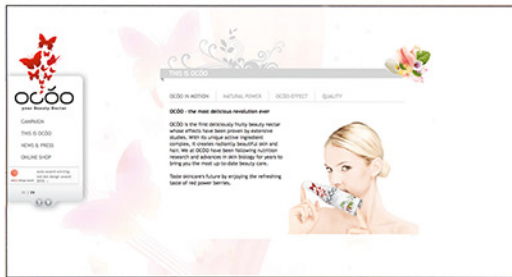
OCÓO
your Beauty Nectar

CAMPAIGN
THIS IS OCÓO
NEWS & PRESS
ONLINE SHOP

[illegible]

THIS IS OCÓO

OCÓO IN MOTION | NATURAL POWER | OCÓO EFFECT | QUALITY

OCÓO – the most delicious revolution ever

OCÓO is the first deliciously fruity beauty nectar whose effects have been proven by extensive studies. With its unique active ingredient complex, it creates radiantly beautiful skin and hair. We at OCÓO have been following nutrition research and advances in skin biology for years to bring you the most up-to-date beauty care.

Taste skincare's future by enjoying the refreshing taste of red power berries.